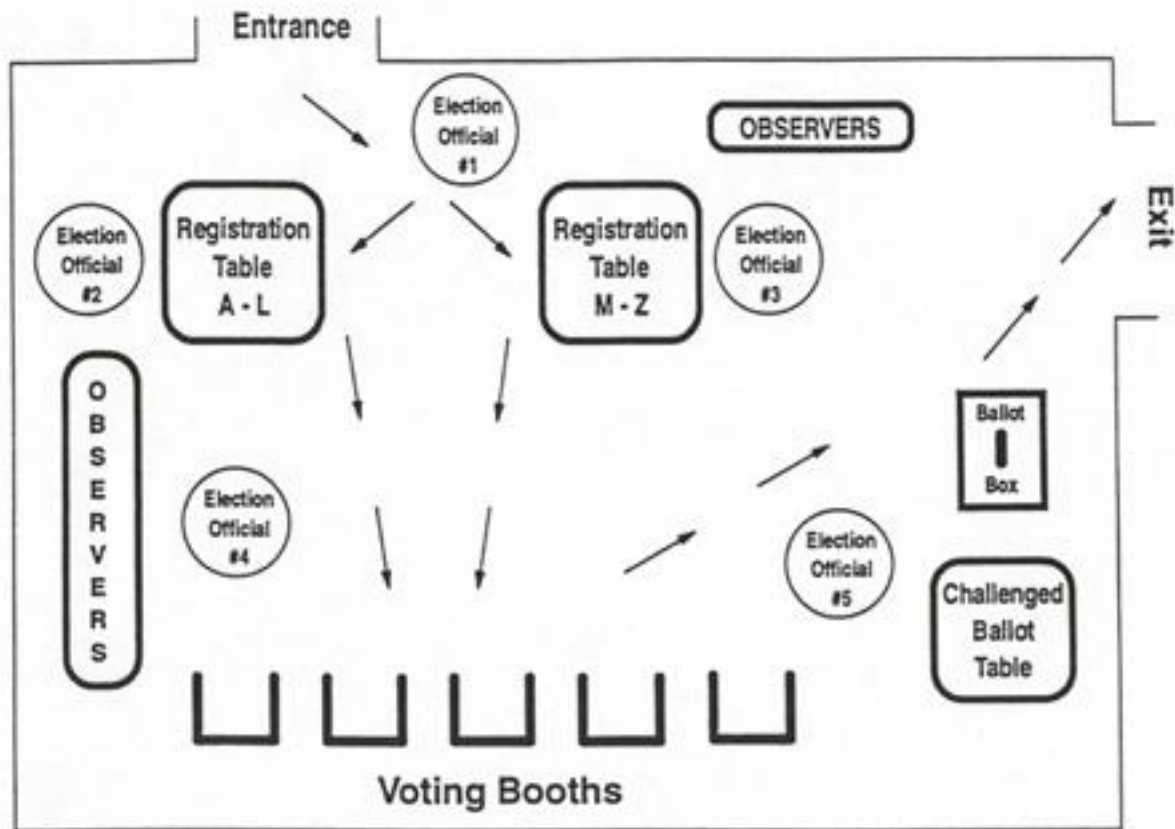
Entrance

Election Official #1

OBSERVERS

Exit

Election Official #2

Registration Table A - L

Registration Table M - Z

Election Official #3

OBSERVERS

Ballot Box

Election Official #4

Election Official #5

Challenged Ballot Table

Voting Booths